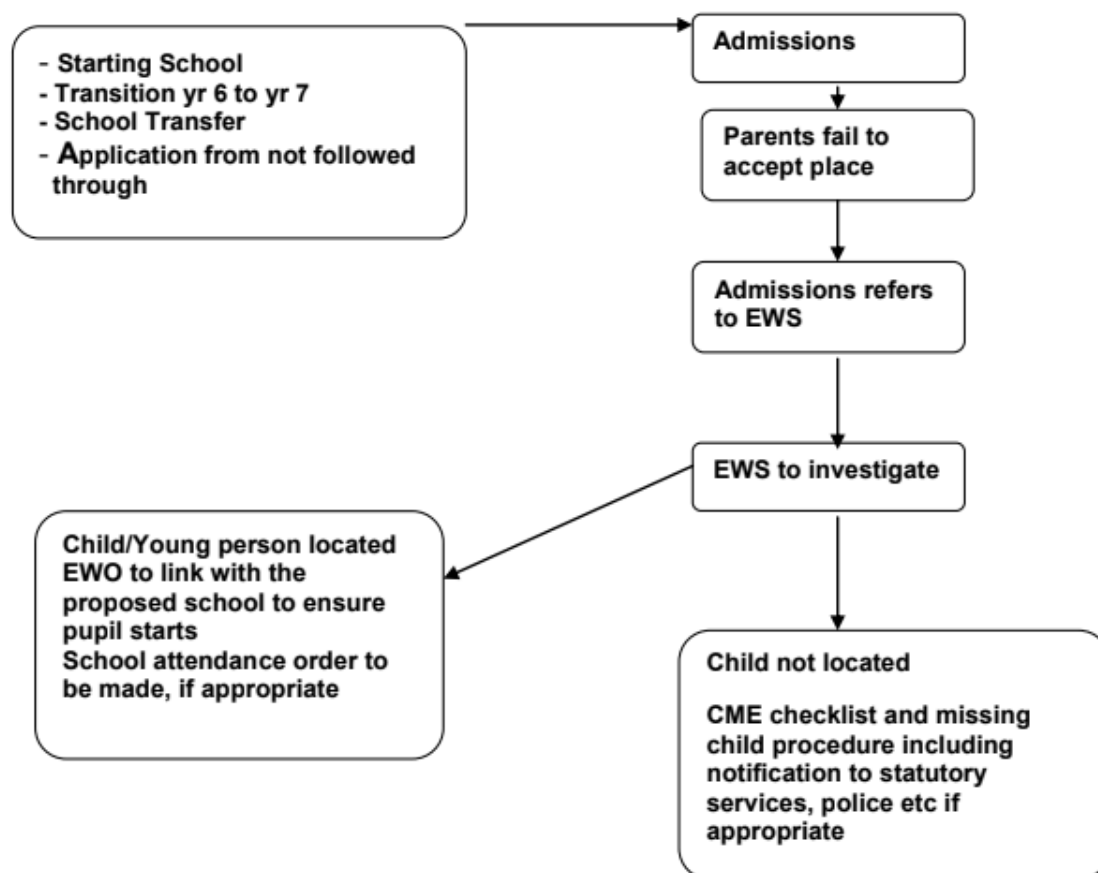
- Starting School
- Transition yr 6 to yr 7
- School Transfer
- Application from not followed through

Admissions

Parents fail to accept place

Admissions refers to EWS

EWS to investigate

Child/Young person located EWO to link with the proposed school to ensure pupil starts
School attendance order to be made, if appropriate

Child not located

CME checklist and missing child procedure including notification to statutory services, police etc if appropriate